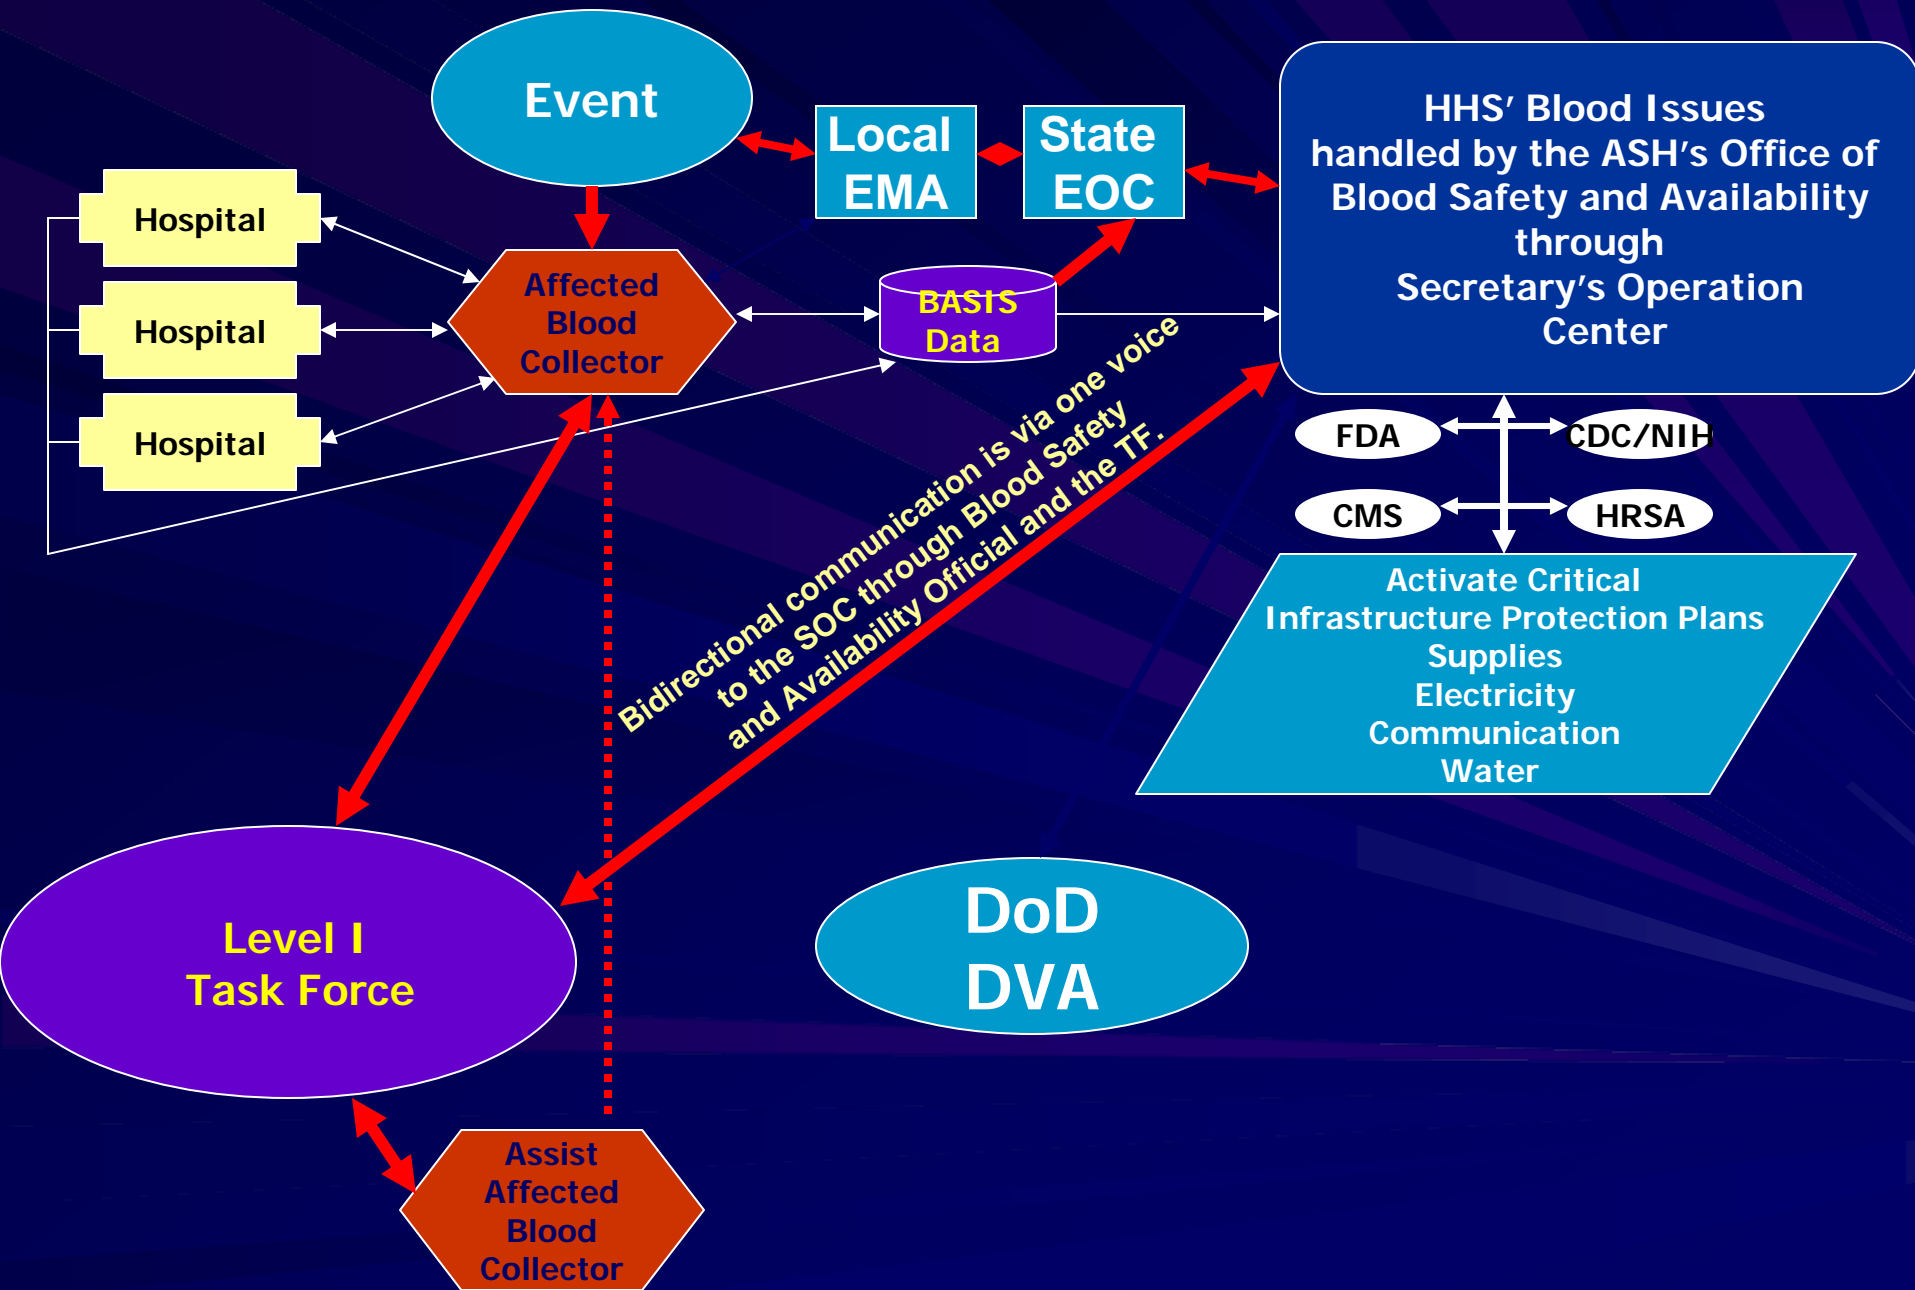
Event

Local EMA

State EOC

HHS' Blood Issues handled by the ASH's Office of Blood Safety and Availability through Secretary's Operation Center

Hospital

Hospital

Hospital

Affected Blood Collector

BASIS Data

FDA

CDC/NIH

CMS

HRSA

Bidirectional communication is via one voice to the SOC through Blood Safety and Availability Official and the TF.

Activate Critical Infrastructure Protection Plans
Supplies
Electricity
Communication
Water

Level I Task Force

DoD DVA

Assist Affected Blood Collector